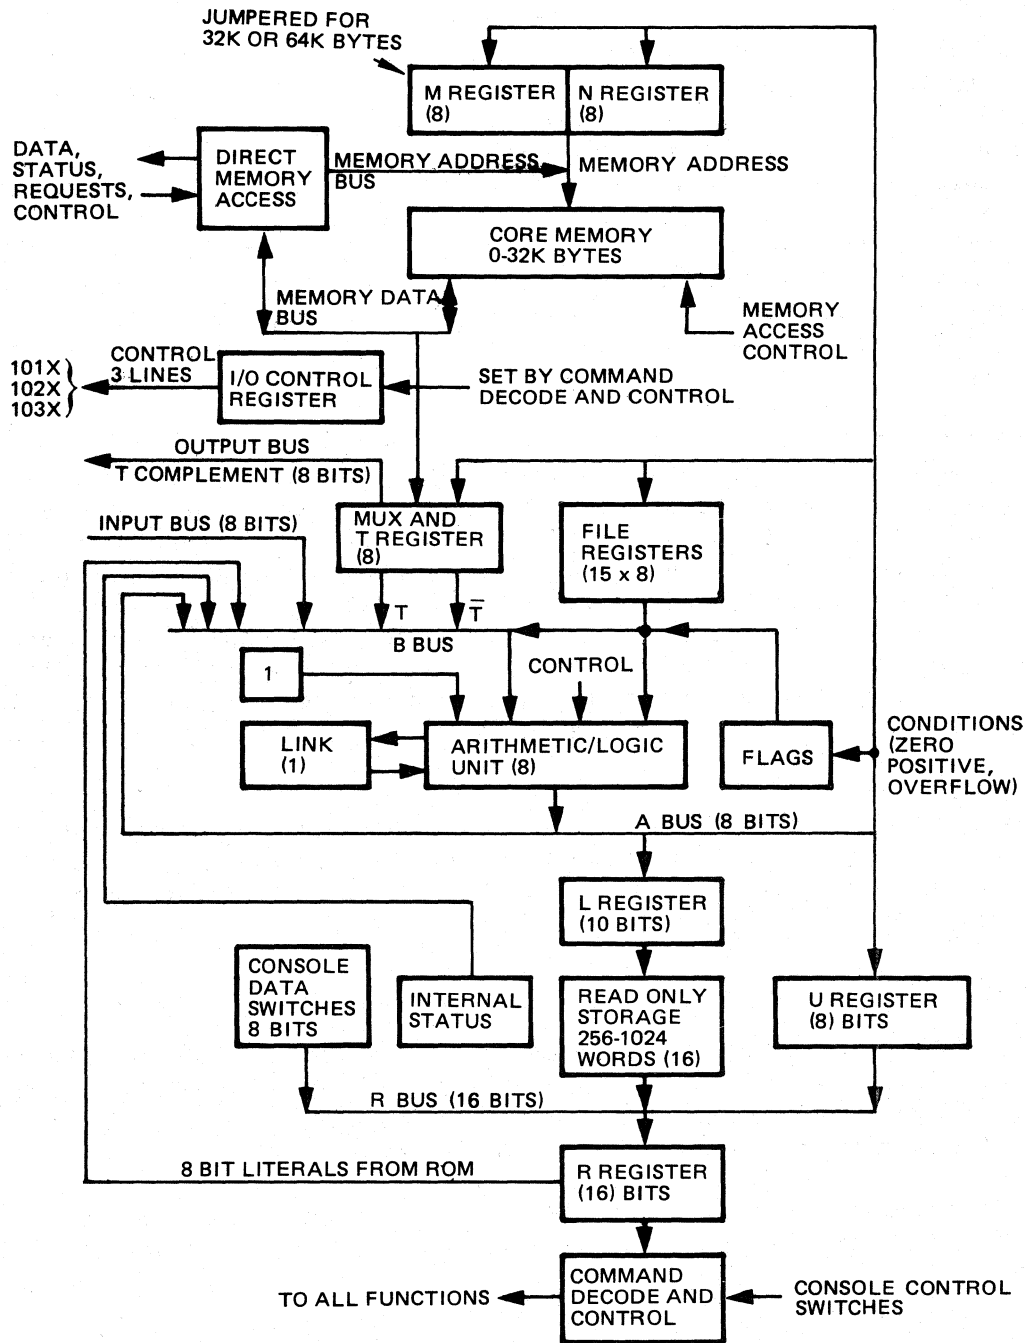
JUMPERED FOR 32K OR 64K BYTES

M REGISTER (8)

N REGISTER (8)

DATA, STATUS, REQUESTS, CONTROL

DIRECT MEMORY ACCESS

MEMORY ADDRESS BUS

MEMORY ADDRESS

CORE MEMORY 0-32K BYTES

MEMORY DATA BUS

MEMORY ACCESS CONTROL

CONTROL 3 LINES

101X
102X
103X

I/O CONTROL REGISTER

SET BY COMMAND DECODE AND CONTROL

OUTPUT BUS

T COMPLEMENT (8 BITS)

INPUT BUS (8 BITS)

MUX AND T REGISTER (8)

FILE REGISTERS (15 x 8)

T

$\overline{T}$

B BUS

1

CONTROL

LINK (1)

ARITHMETIC/LOGIC UNIT (8)

FLAGS

CONDITIONS (ZERO POSITIVE, OVERFLOW)

A BUS (8 BITS)

L REGISTER (10 BITS)

CONSOLE DATA SWITCHES 8 BITS

INTERNAL STATUS

READ ONLY STORAGE 256-1024 WORDS (16)

U REGISTER (8) BITS

R BUS (16 BITS)

8 BIT LITERALS FROM ROM

R REGISTER (16) BITS

TO ALL FUNCTIONS

COMMAND DECODE AND CONTROL

CONSOLE CONTROL SWITCHES